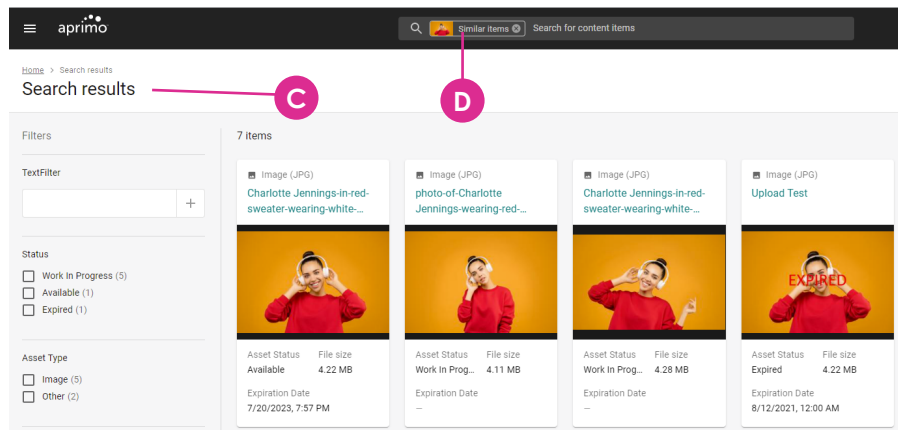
aprimo

Similar items ⊗ Search for content items

Home > Search results

Search results

C

D

Filters

TextFilter

+

Status

Work In Progress (5)

Available (1)

Expired (1)

Asset Type

Image (5)

Other (2)

7 items

Image (JPG)
Charlotte Jennings-in-red-sweater-wearing-white-...
Asset Status
Available
File size
4.22 MB
Expiration Date
7/20/2023, 7:57 PM

Image (JPG)
photo-of-Charlotte Jennings-wearing-red-...
Asset Status
Work In Prog...
File size
4.11 MB
Expiration Date
--

Image (JPG)
Charlotte Jennings-in-red-sweater-wearing-white-...
Asset Status
Work In Prog...
File size
4.28 MB
Expiration Date
--

Image (JPG)
Upload Test
EXPIRED
Asset Status
Expired
File size
4.22 MB
Expiration Date
8/12/2021, 12:00 AM